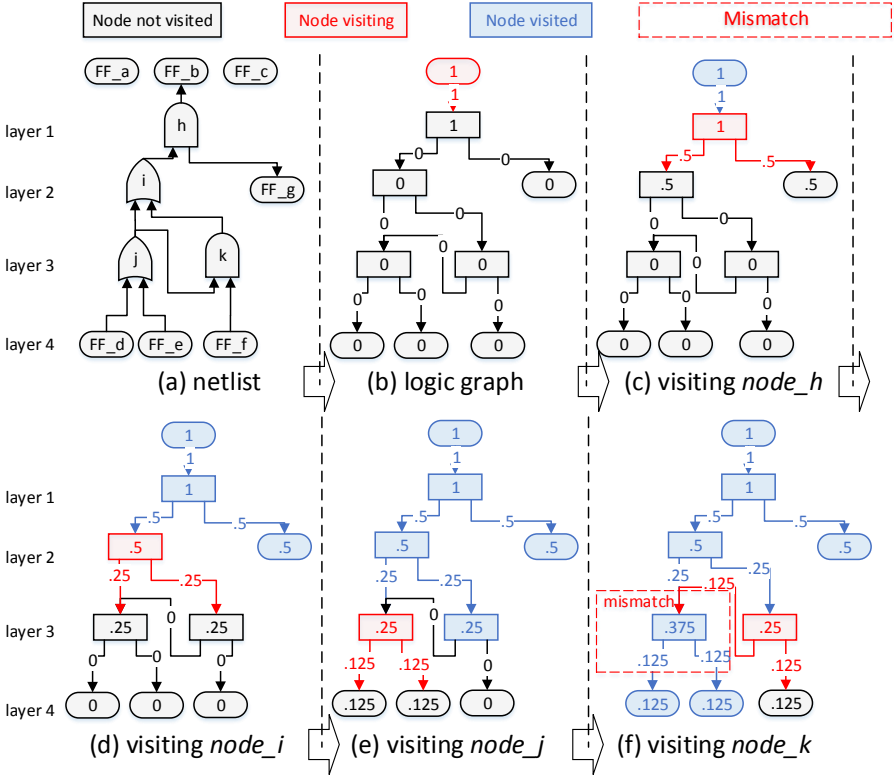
Node not visited
Node visiting
Node visited
Mismatch

FF_a FF_b FF_c
layer 1
h
layer 2
i
FF_g
layer 3
j
k
layer 4
FF_d FF_e FF_f
(a) netlist

1
1
1
0 0
0 0
0 0
0 0 0
0 0 0
(b) logic graph

1
1
1
.5 .5
.5 .5
0 0
0 0 0
0 0
0 0 0
(c) visiting *node_h*

1
1
1
.5 .5
.5 .5
.25 .25
.25 0 .25
0 0 0
0 0 0
(d) visiting *node_i*

1
1
1
.5 .5
.5 .5
.25 .25
.25 0 .25
.125 .125 0
.125 .125 0
(e) visiting *node_j*

1
1
1
.5 .5
.5 .5
.25 .125 .25
mismatch
.375 .25
.125 .125 .125
.125 .125 .125
(f) visiting *node_k*